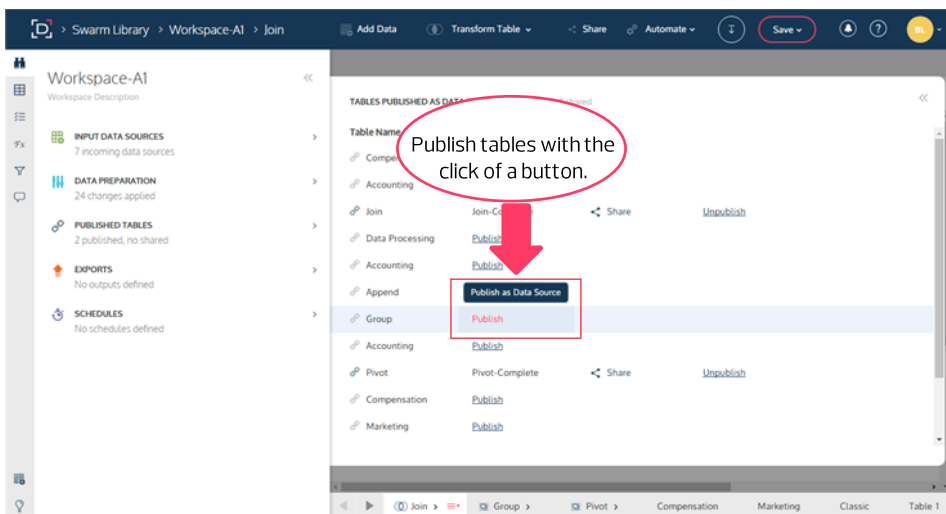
> Swarm Library > Workspace-A1 > Join

Add Data

Transform Table

Share

Automate

Save

BL

Workspace-A1

Workspace Description

INPUT DATA SOURCES
7 incoming data sources

DATA PREPARATION
24 changes applied

PUBLISHED TABLES
2 published, no shared

EXPORTS
No outputs defined

SCHEDULES
No schedules defined

TABLES PUBLISHED AS DATA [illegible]

Table Name

Compe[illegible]

Accounting

Join — Join-Co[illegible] — Share — Unpublish

Data Processing — Publish

Accounting — Publish

Append — Publish as Data Source

Group — Publish

Accounting — Publish

Pivot — Pivot-Complete — Share — Unpublish

Compensation — Publish

Marketing — Publish

Publish tables with the click of a button.

Join > Group > Pivot > Compensation Marketing Classic Table 1